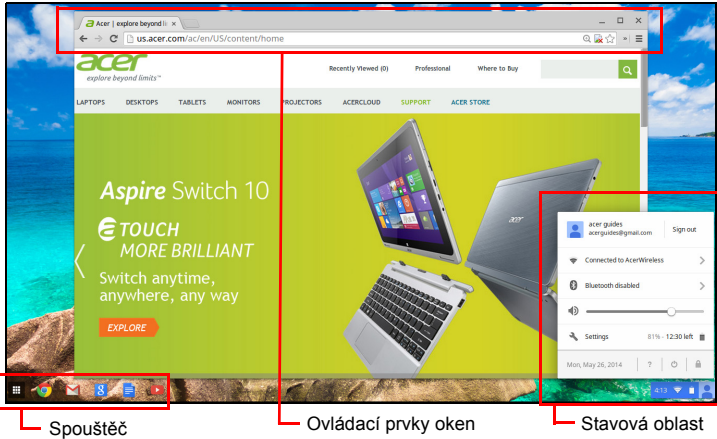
Acer | explore beyond li ×

us.acer.com/ac/en/US/content/home

acer
explore beyond limits™

Recently Viewed (0) Professional Where to Buy

LAPTOPS DESKTOPS TABLETS MONITORS PROJECTORS ACERCLOUD SUPPORT ACER STORE

Aspire Switch 10

TOUCH
MORE BRILLIANT

Switch anytime, anywhere, any way

EXPLORE

acer guides
acerguides@gmail.com
Sign out

Connected to AcerWireless

Bluetooth disabled

Settings 81% - 12:30 left

Mon, May 26, 2014 ?

4:13

Spouštěč

Ovládací prvky oken

Stavová oblast